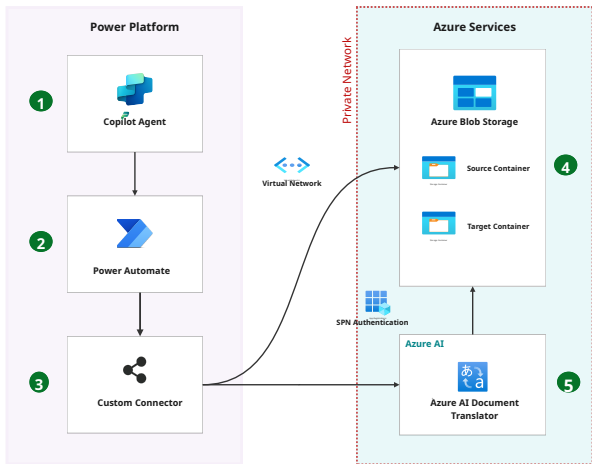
Power Platform

1

Copilot Agent

2

Power Automate

3

Custom Connector

Virtual Network

Private Network

Azure Services

Azure Blob Storage

Source Container

Target Container

4

SPN Authentication

Azure AI

Azure AI Document Translator

5